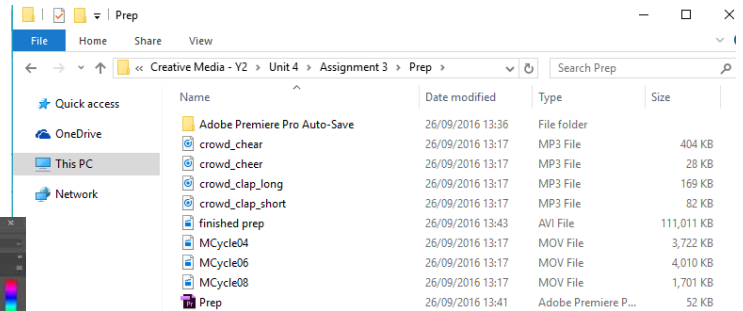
Prep

File Home Share View

« Creative Media - Y2 › Unit 4 › Assignment 3 › Prep ›

Search Prep

Quick access
OneDrive
This PC
Network

| Name | Date modified | Type | Size |
|---|---|---|---|
| Adobe Premiere Pro Auto-Save | 26/09/2016 13:36 | File folder | |
| crowd_chear | 26/09/2016 13:17 | MP3 File | 404 KB |
| crowd_cheer | 26/09/2016 13:17 | MP3 File | 28 KB |
| crowd_clap_long | 26/09/2016 13:17 | MP3 File | 169 KB |
| crowd_clap_short | 26/09/2016 13:17 | MP3 File | 82 KB |
| finished prep | 26/09/2016 13:43 | AVI File | 111,011 KB |
| MCycle04 | 26/09/2016 13:17 | MOV File | 3,722 KB |
| MCycle06 | 26/09/2016 13:17 | MOV File | 4,010 KB |
| MCycle08 | 26/09/2016 13:17 | MOV File | 1,701 KB |
| Prep | 26/09/2016 13:41 | Adobe Premiere P... | 52 KB |